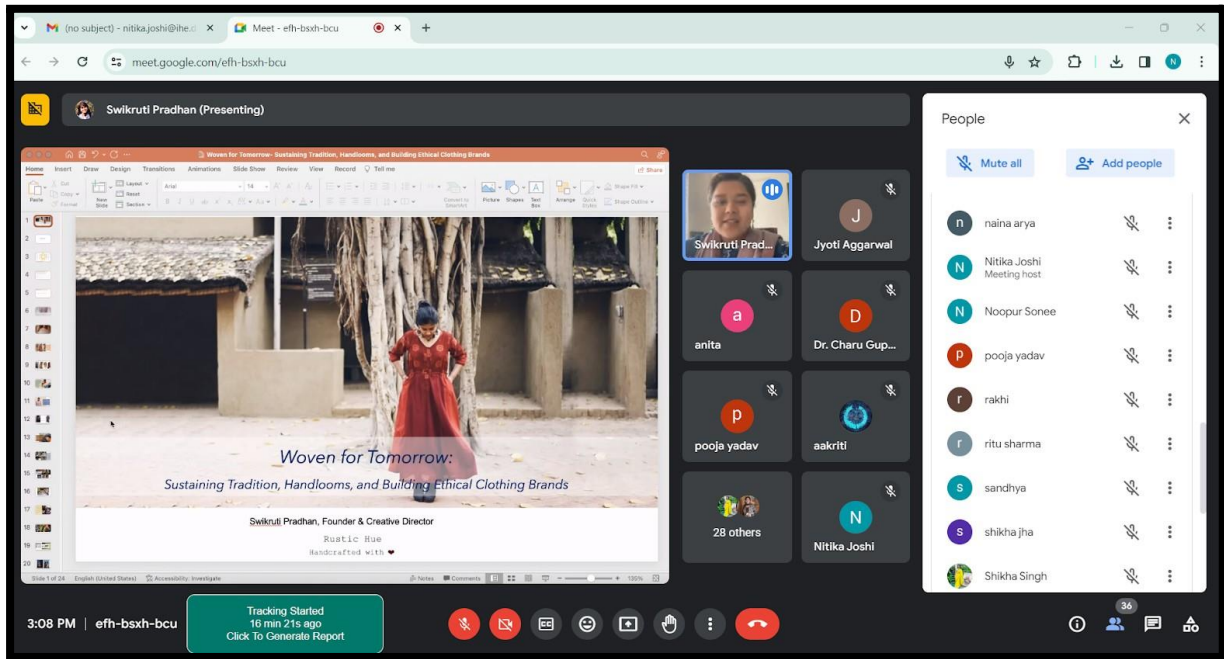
(no subject) - nitika.joshi@ihe.c ×
Meet - efh-bsxh-bcu ×
+
meet.google.com/efh-bsxh-bcu

Swikruti Pradhan (Presenting)

Woven for Tomorrow- Sustaining Tradition, Handlooms, and Building Ethical Clothing Brands
Home Insert Draw Design Transitions Animations Slide Show Review View Record Tell me
Share

Woven for Tomorrow:
Sustaining Tradition, Handlooms, and Building Ethical Clothing Brands

Swikruti Pradhan, Founder & Creative Director
Rustic Hue
Handcrafted with ❤

Slide 1 of 24 English (United States) Accessibility: Investigate
Notes Comments 135%

Swikruti Prad...
J
Jyoti Aggarwal
a
anita
D
Dr. Charu Gup...
p
pooja yadav
aakriti
28 others
N
Nitika Joshi

People
Mute all
Add people
n naina arya
N Nitika Joshi
Meeting host
N Noopur Sonee
p pooja yadav
r rakhi
r ritu sharma
s sandhya
s shikha jha
Shikha Singh

3:08 PM | efh-bsxh-bcu
Tracking Started
16 min 21s ago
Click To Generate Report
36